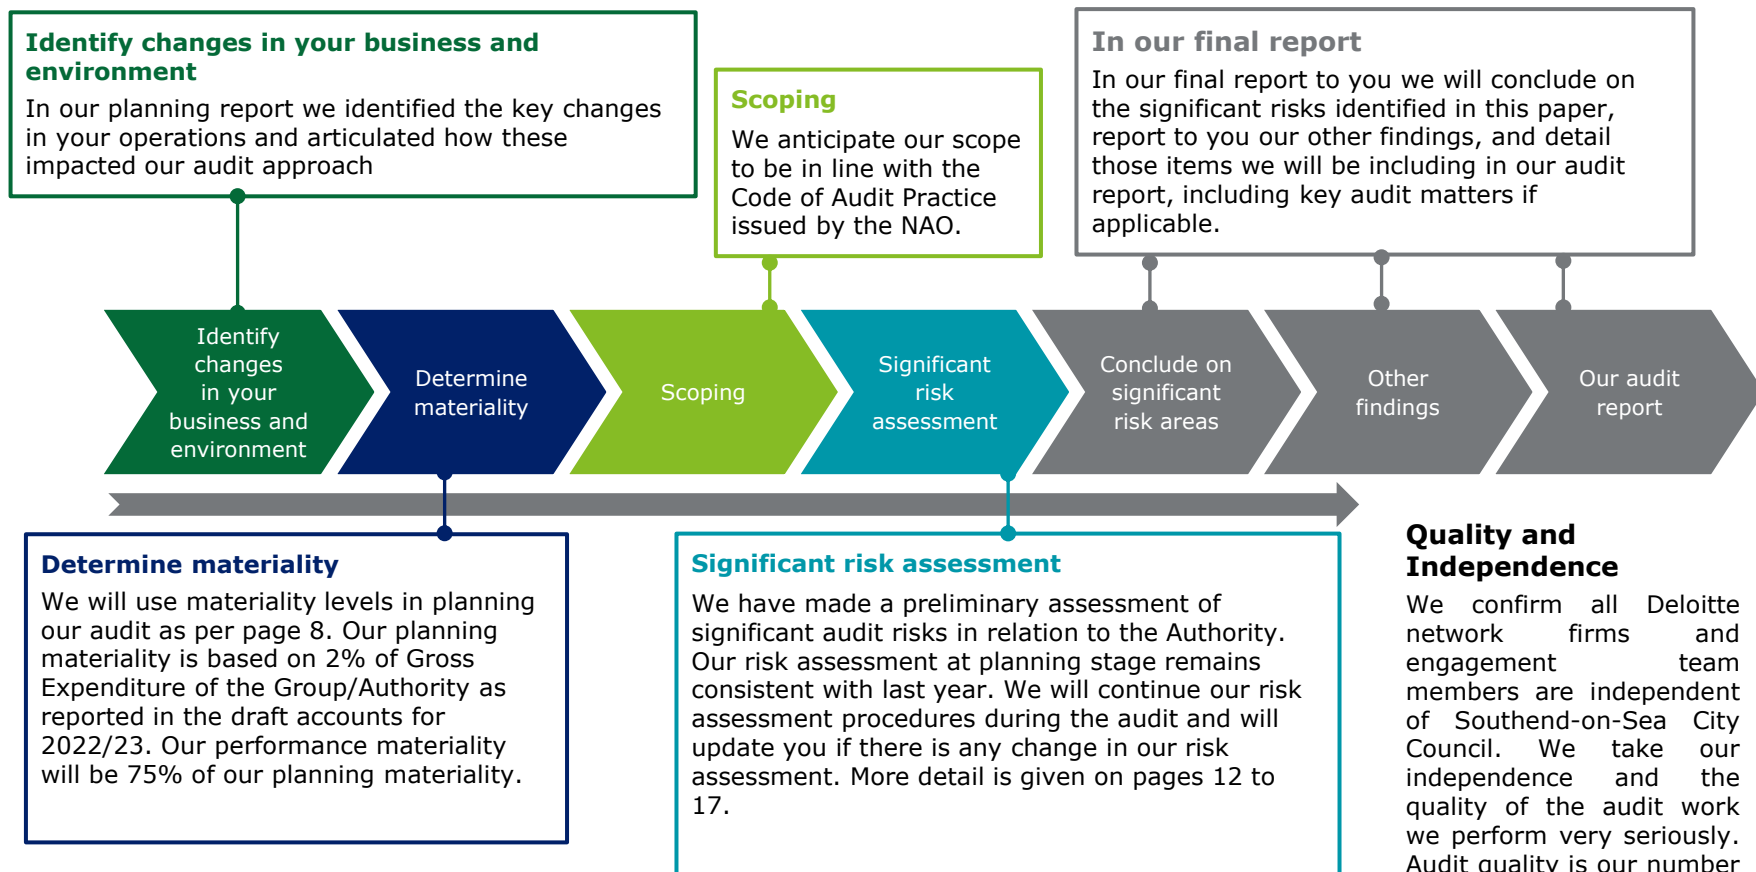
Identify changes in your business and environment

In our planning report we identified the key changes in your operations and articulated how these impacted our audit approach

Scoping

We anticipate our scope to be in line with the Code of Audit Practice issued by the NAO.

In our final report

In our final report to you we will conclude on the significant risks identified in this paper, report to you our other findings, and detail those items we will be including in our audit report, including key audit matters if applicable.

Identify changes in your business and environment

Determine materiality

Scoping

Significant risk assessment

Conclude on significant risk areas

Other findings

Our audit report

Determine materiality

We will use materiality levels in planning our audit as per page 8. Our planning materiality is based on 2% of Gross Expenditure of the Group/Authority as reported in the draft accounts for 2022/23. Our performance materiality will be 75% of our planning materiality.

Significant risk assessment

We have made a preliminary assessment of significant audit risks in relation to the Authority. Our risk assessment at planning stage remains consistent with last year. We will continue our risk assessment procedures during the audit and will update you if there is any change in our risk assessment. More detail is given on pages 12 to 17.

Quality and Independence

We confirm all Deloitte network firms and engagement team members are independent of Southend-on-Sea City Council. We take our independence and the quality of the audit work we perform very seriously. Audit quality is our number